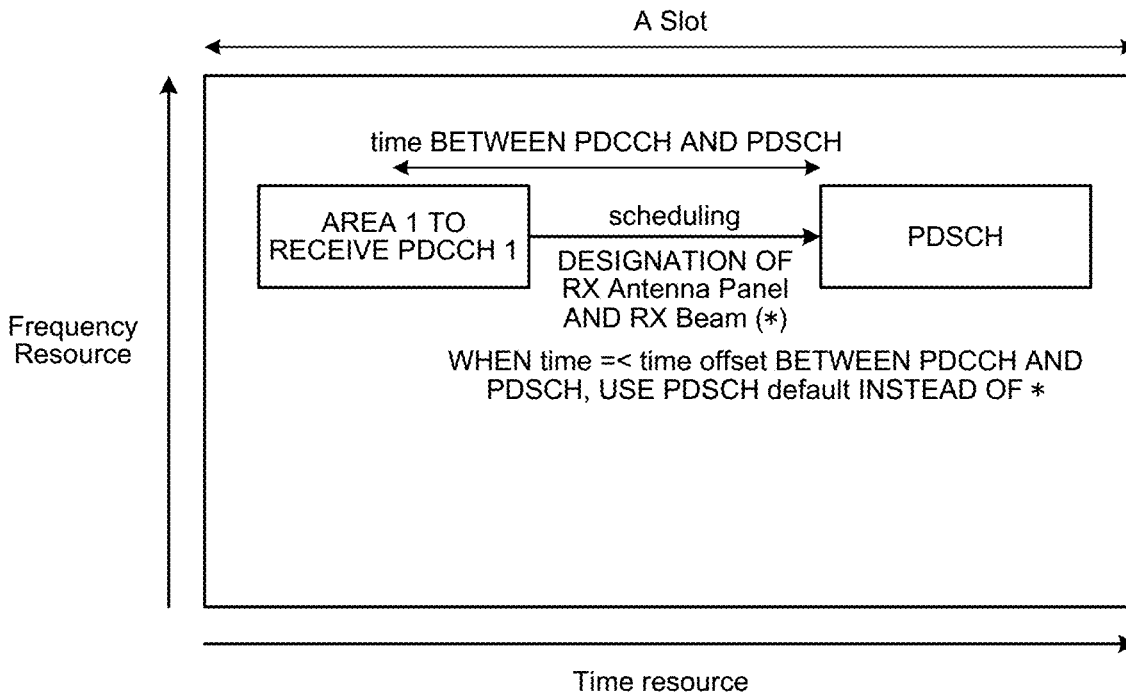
A Slot

time BETWEEN PDCCH AND PDSCH

AREA 1 TO RECEIVE PDCCH 1

scheduling

PDSCH

DESIGNATION OF RX Antenna Panel AND RX Beam (*)

Frequency Resource

WHEN time =< time offset BETWEEN PDCCH AND PDSCH, USE PDSCH default INSTEAD OF *

Time resource